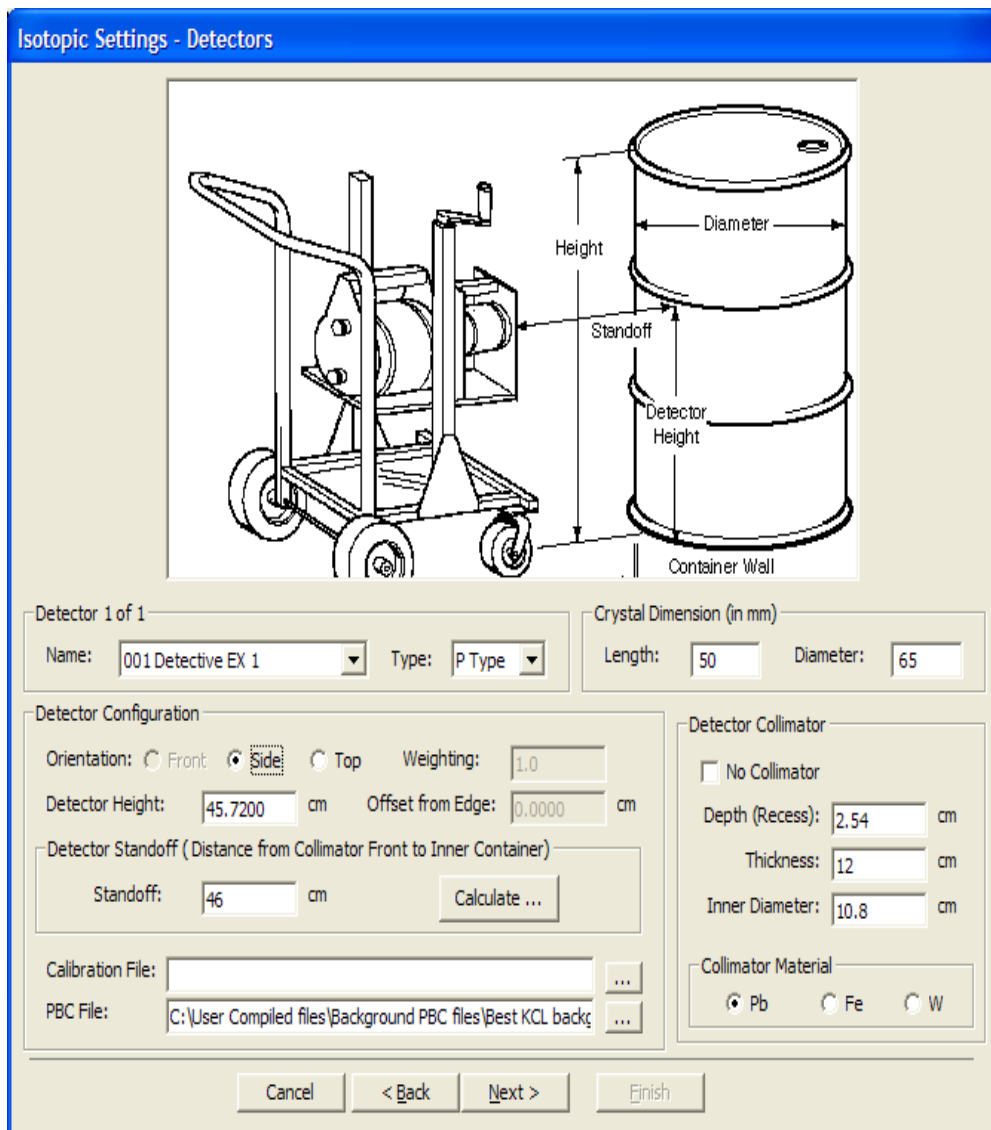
Isotopic Settings - Detectors

Height
Diameter
Standoff
Detector Height
Container Wall

Detector 1 of 1
Name: 001 Detective EX 1
Type: P Type

Crystal Dimension (in mm)
Length: 50
Diameter: 65

Detector Configuration
Orientation: Front Side Top
Weighting: 1.0
Detector Height: 45.7200 cm
Offset from Edge: 0.0000 cm

Detector Standoff ( Distance from Collimator Front to Inner Container)
Standoff: 46 cm
Calculate ...

Calibration File: ...
PBC File: C:\User Compiled files\Background PBC files\Best KCL backg ...

Detector Collimator
No Collimator
Depth (Recess): 2.54 cm
Thickness: 12 cm
Inner Diameter: 10.8 cm

Collimator Material
Pb Fe W

Cancel
< Back
Next >
Finish